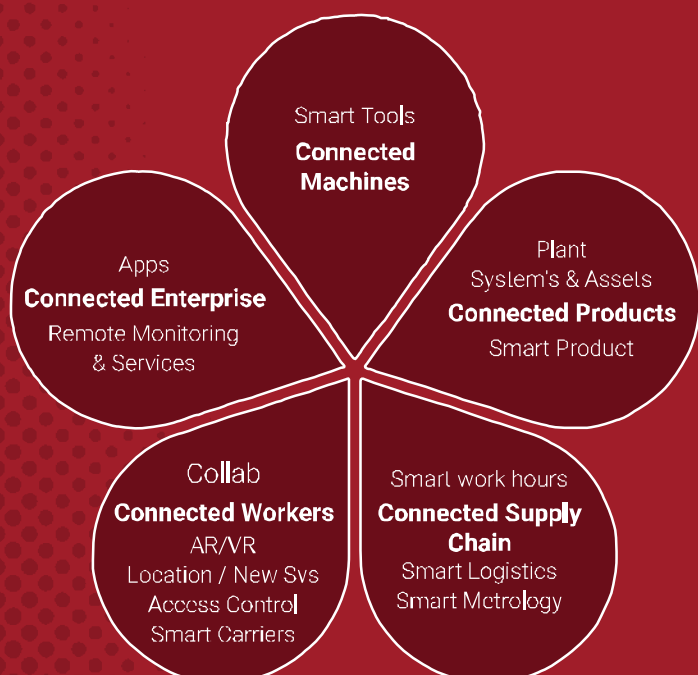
Smart Tools
**Connected Machines**

Apps
**Connected Enterprise**
Remote Monitoring & Services

Plant
System's & Assets
**Connected Products**
Smart Product

Collab
**Connected Workers**
AR/VR
Location / New Svs
Access Control
Smart Carriers

Smart work hours
**Connected Supply Chain**
Smart Logistics
Smart Metrology